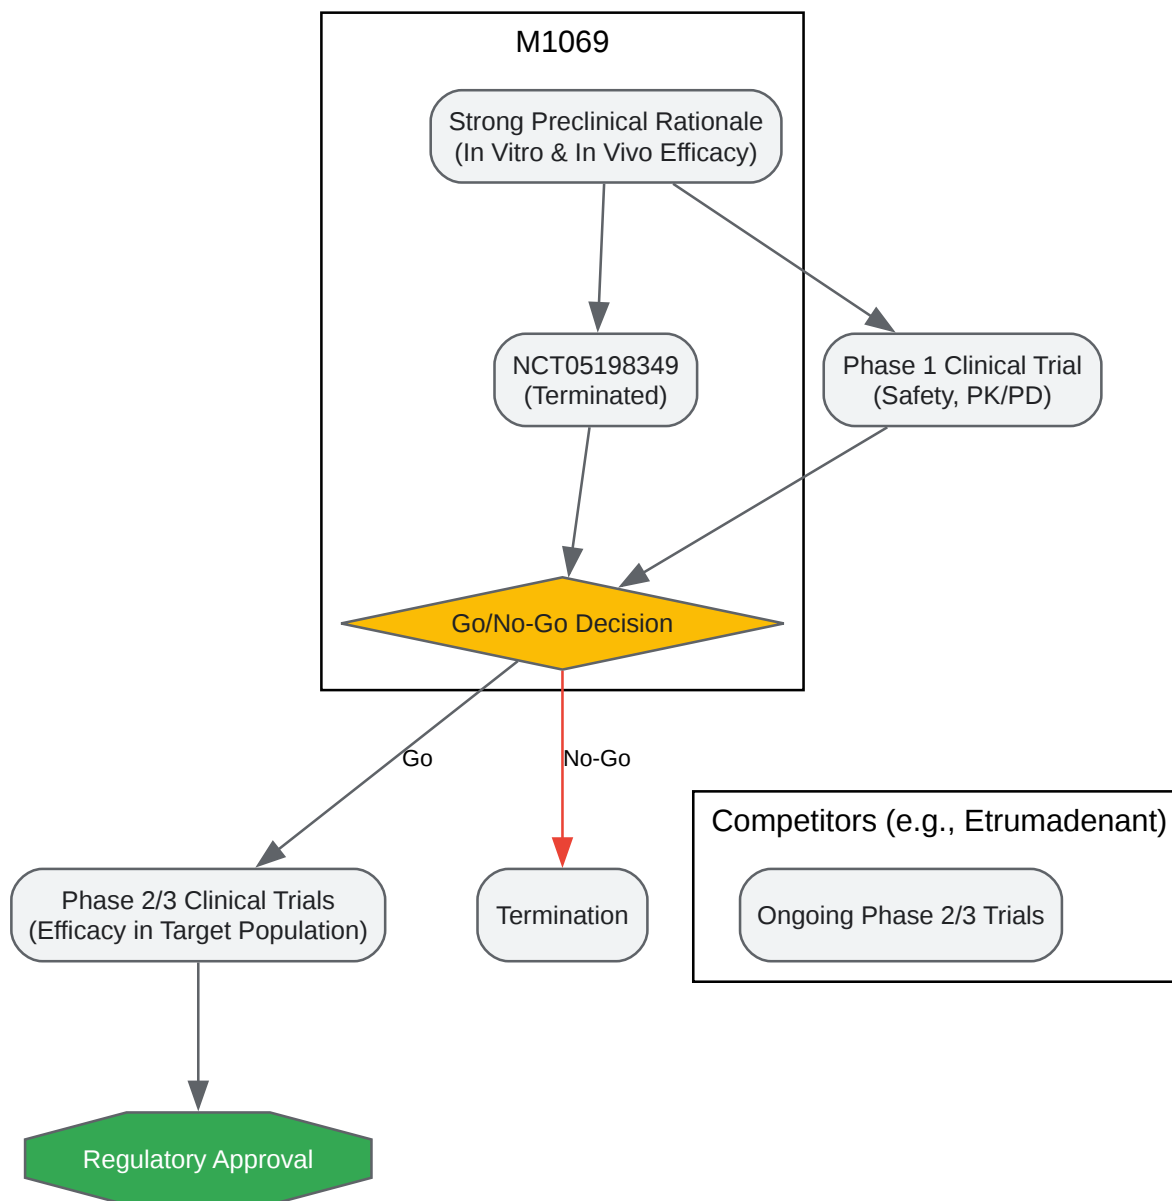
M1069

Strong Preclinical Rationale
(In Vitro & In Vivo Efficacy)

NCT05198349
(Terminated)

Phase 1 Clinical Trial
(Safety, PK/PD)

Go/No-Go Decision

Go

No-Go

Competitors (e.g., Etrumadenant)

Phase 2/3 Clinical Trials
(Efficacy in Target Population)

Termination

Ongoing Phase 2/3 Trials

Regulatory Approval